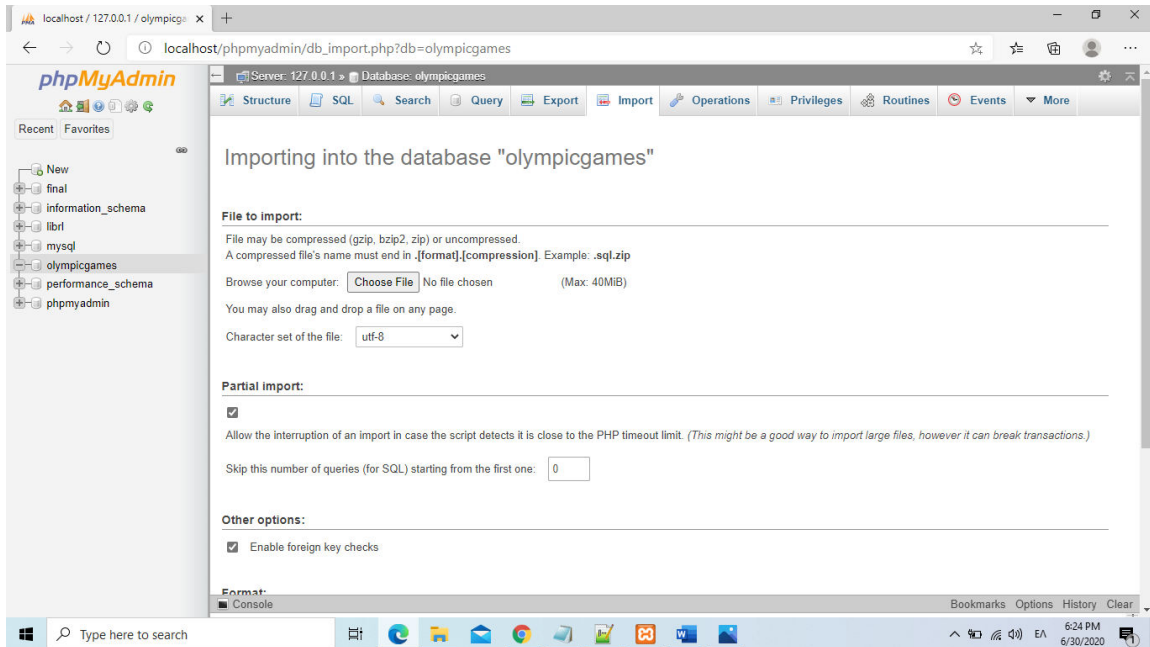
localhost / 127.0.0.1 / olympicga ×

localhost/phpmyadmin/db_import.php?db=olympicgames

phpMyAdmin

Recent Favorites

New
final
information_schema
librl
mysql
olympicgames
performance_schema
phpmyadmin

Server: 127.0.0.1 » Database: olympicgames

Structure SQL Search Query Export Import Operations Privileges Routines Events More

Importing into the database "olympicgames"

File to import:

File may be compressed (gzip, bzip2, zip) or uncompressed.
A compressed file's name must end in **.[format].[compression]**. Example: **.sql.zip**

Browse your computer: Choose File No file chosen (Max: 40MiB)

You may also drag and drop a file on any page.

Character set of the file: utf-8

Partial import:

Allow the interruption of an import in case the script detects it is close to the PHP timeout limit. (This might be a good way to import large files, however it can break transactions.)

Skip this number of queries (for SQL) starting from the first one: 0

Other options:

Enable foreign key checks

Format:

Console

Bookmarks Options History Clear

Type here to search

6:24 PM
6/30/2020